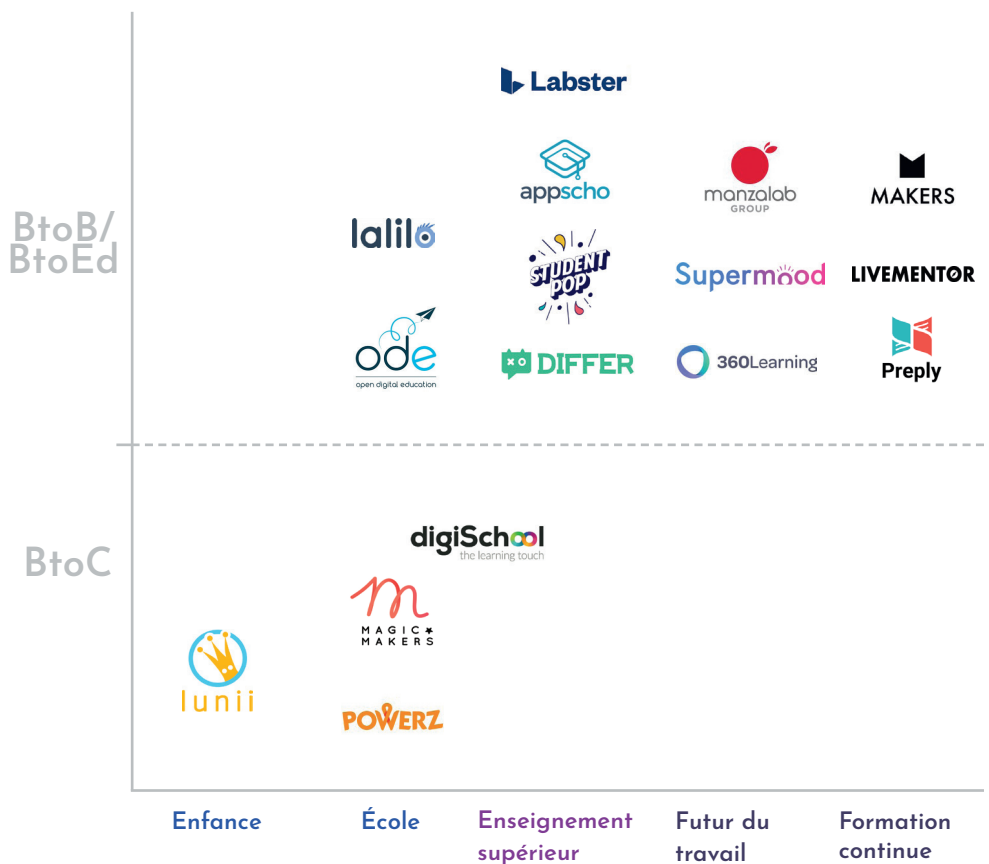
BtoB/
BtoEd

Labster

appscho

manzalab GROUP

MAKERS

lalilo

STUDENT POP

Supermood

LIVEMENTOR

ode
open digital education

DIFFER

360Learning

Preply

BtoC

digiSchool
the learning touch

MAGIC MAKERS

lunii

POWERZ

Enfance

École

Enseignement supérieur

Futur du travail

Formation continue